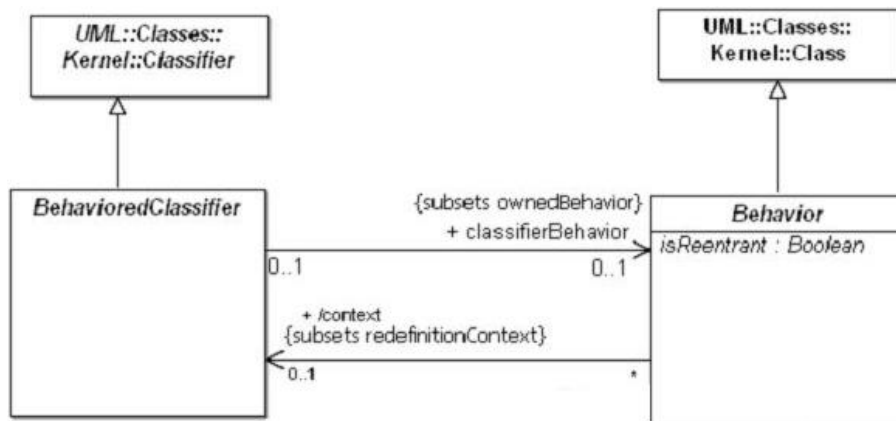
UML::Classes::
Kernel::Classifier

UML::Classes::
Kernel::Class

BehavioredClassifier

{subsets ownedBehavior}
+ classifierBehavior

Behavior
isReentrant : Boolean

0..1

0..1

+ /context
{subsets redefinitionContext}

0..1

*